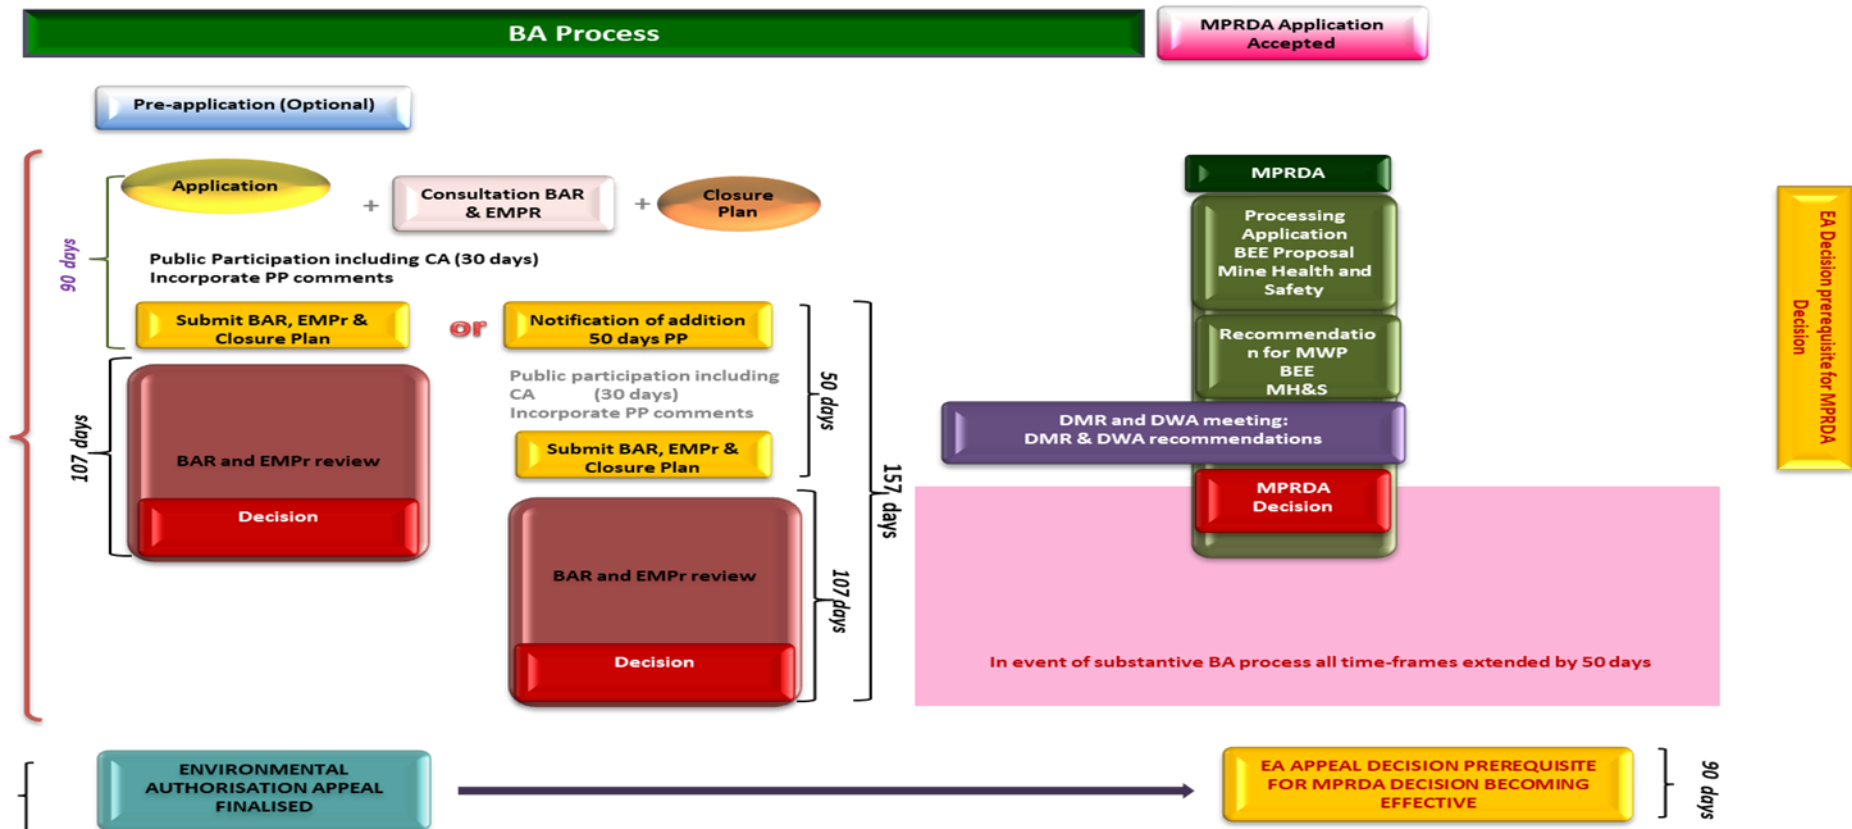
BA Process

MPRDA Application Accepted

Pre-application (Optional)

90 days

Application

+

Consultation BAR & EMPR

+

Closure Plan

Public Participation including CA (30 days)
Incorporate PP comments

Submit BAR, EMPr & Closure Plan

or

Notification of addition 50 days PP

107 days

BAR and EMPr review

Decision

Public participation including CA (30 days)
Incorporate PP comments

50 days

Submit BAR, EMPr & Closure Plan

157 days

BAR and EMPr review

Decision

107 days

MPRDA

Processing Application
BEE Proposal
Mine Health and Safety

Recommendation for MWP
BEE
MH&S

DMR and DWA meeting:
DMR & DWA recommendations

MPRDA Decision

EA Decision prerequisite for MPRDA Decision

In event of substantive BA process all time-frames extended by 50 days

ENVIRONMENTAL AUTHORISATION APPEAL FINALISED

EA APPEAL DECISION PREREQUISITE FOR MPRDA DECISION BECOMING EFFECTIVE

90 days